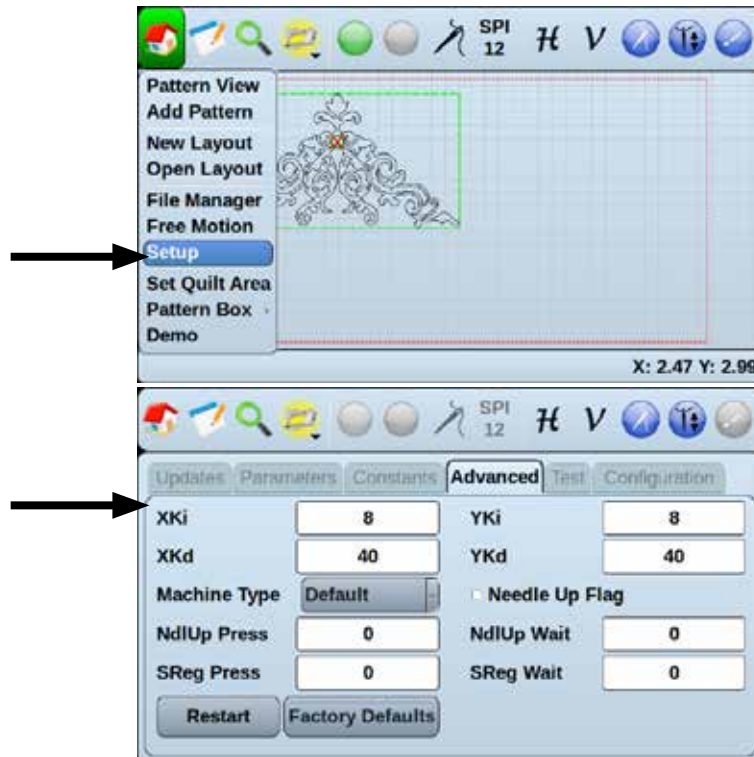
SPI 12 $\mathcal{H}$ $V$

Pattern View
Add Pattern
New Layout
Open Layout
File Manager
Free Motion
Setup
Set Quilt Area
Pattern Box
Demo

X: 2.47 Y: 2.99

SPI 12 $\mathcal{H}$ $V$

Updates Parameters Constants Advanced Test Configuration

| | | | |
|---|---|---|---|
| XKi | 8 | YKi | 8 |
| XKd | 40 | YKd | 40 |
| Machine Type | Default | Needle Up Flag | |
| NdlUp Press | 0 | NdlUp Wait | 0 |
| SReg Press | 0 | SReg Wait | 0 |

Restart
Factory Defaults